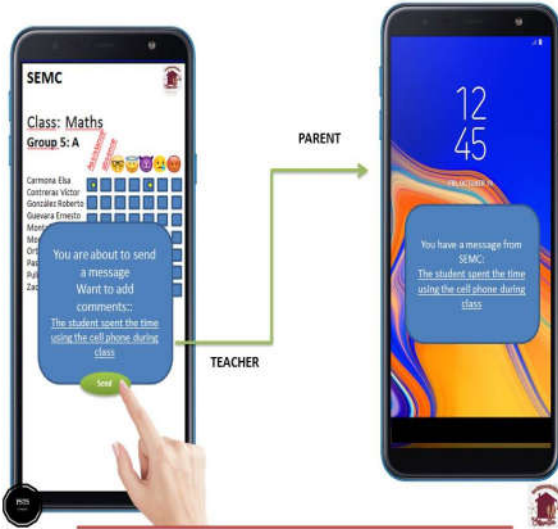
SEMC

Class: Maths
Group 5: A

Carmona Elsa
Contreras Víctor
González Roberto
Guevara Ernesto
Mont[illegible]
Mo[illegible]
Ort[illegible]
Pa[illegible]
Pul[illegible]
Zac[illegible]

You are about to send a message
Want to add comments:

The student spent the time using the cell phone during class

Send

PARENT

TEACHER

12
45

You have a message from SEMC:
The student spent the time using the cell phone during class